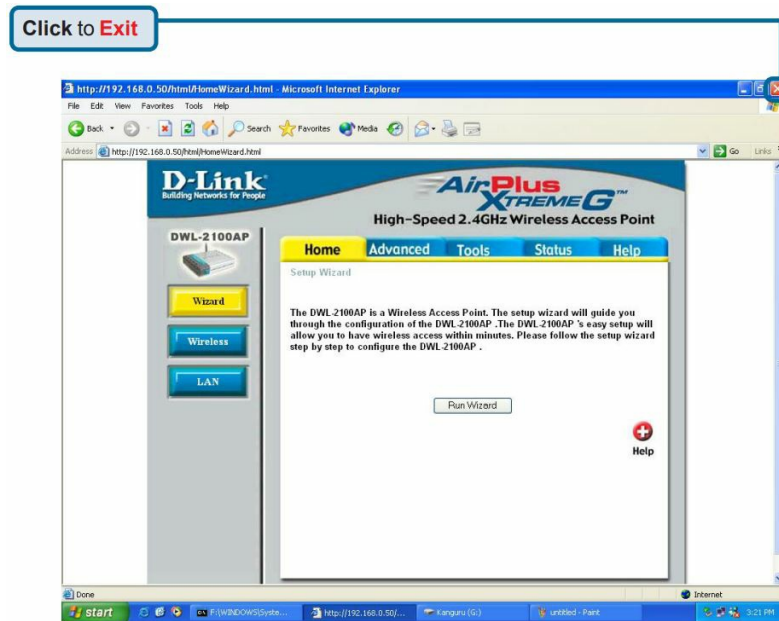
Click to Exit

http://192.168.0.50/html/HomeWizard.html - Microsoft Internet Explorer

File Edit View Favorites Tools Help

Back Search Favorites Media

Address http://192.168.0.50/html/HomeWizard.html

Go Links

D-Link
Building Networks for People

AirPlus XTREME G™
High-Speed 2.4GHz Wireless Access Point

DWL-2100AP

Home Advanced Tools Status Help

Setup Wizard

Wizard

Wireless

LAN

The DWL-2100AP is a Wireless Access Point. The setup wizard will guide you through the configuration of the DWL-2100AP .The DWL-2100AP 's easy setup will allow you to have wireless access within minutes. Please follow the setup wizard step by step to configure the DWL-2100AP .

Run Wizard

Help

Done

Internet

start

F:\WINDOWS\Syste...

http://192.168.0.50/...

Kanguru (G:)

untitled - Paint

3:21 PM